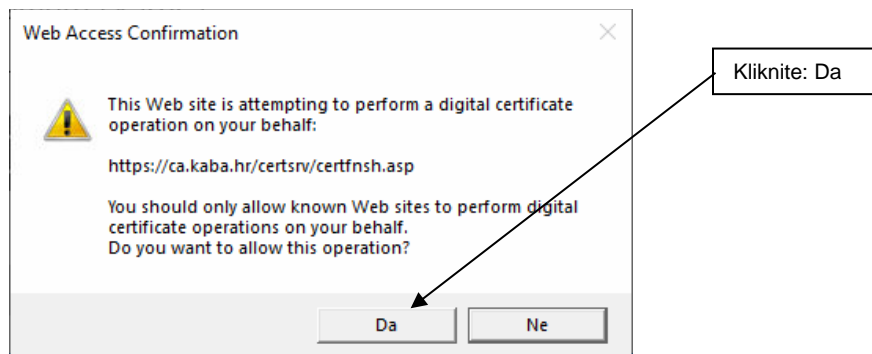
Web Access Confirmation

This Web site is attempting to perform a digital certificate operation on your behalf:

https://ca.kaba.hr/certsrv/certfnsh.asp

You should only allow known Web sites to perform digital certificate operations on your behalf.
Do you want to allow this operation?

Da

Ne

Kliknite: Da